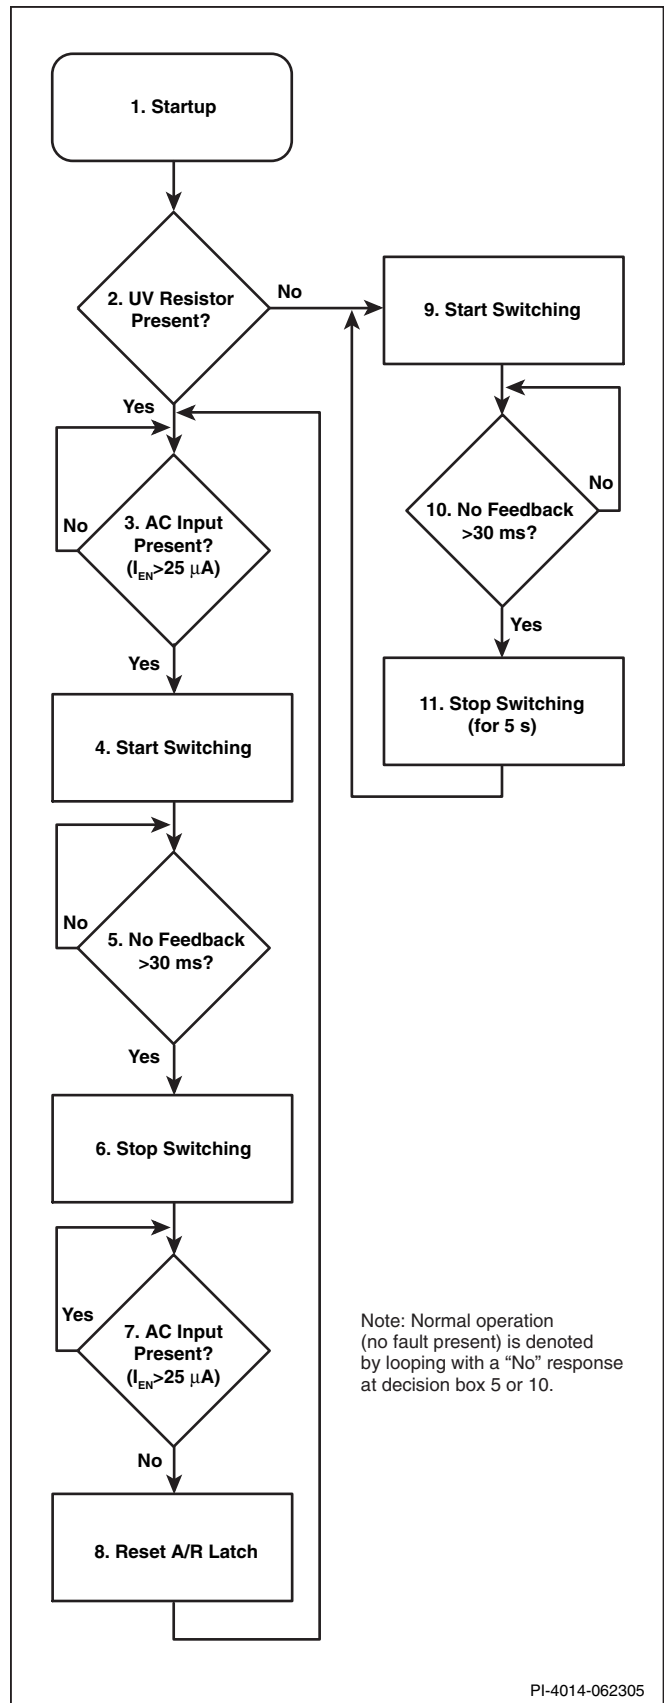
1. Startup

2. UV Resistor Present?

No

Yes

No

3. AC Input Present? ($I_{EN}$>25 μA)

Yes

4. Start Switching

No

5. No Feedback >30 ms?

Yes

6. Stop Switching

Yes

7. AC Input Present? ($I_{EN}$>25 μA)

No

8. Reset A/R Latch

9. Start Switching

No

10. No Feedback >30 ms?

Yes

11. Stop Switching (for 5 s)

Note: Normal operation (no fault present) is denoted by looping with a “No” response at decision box 5 or 10.

PI-4014-062305